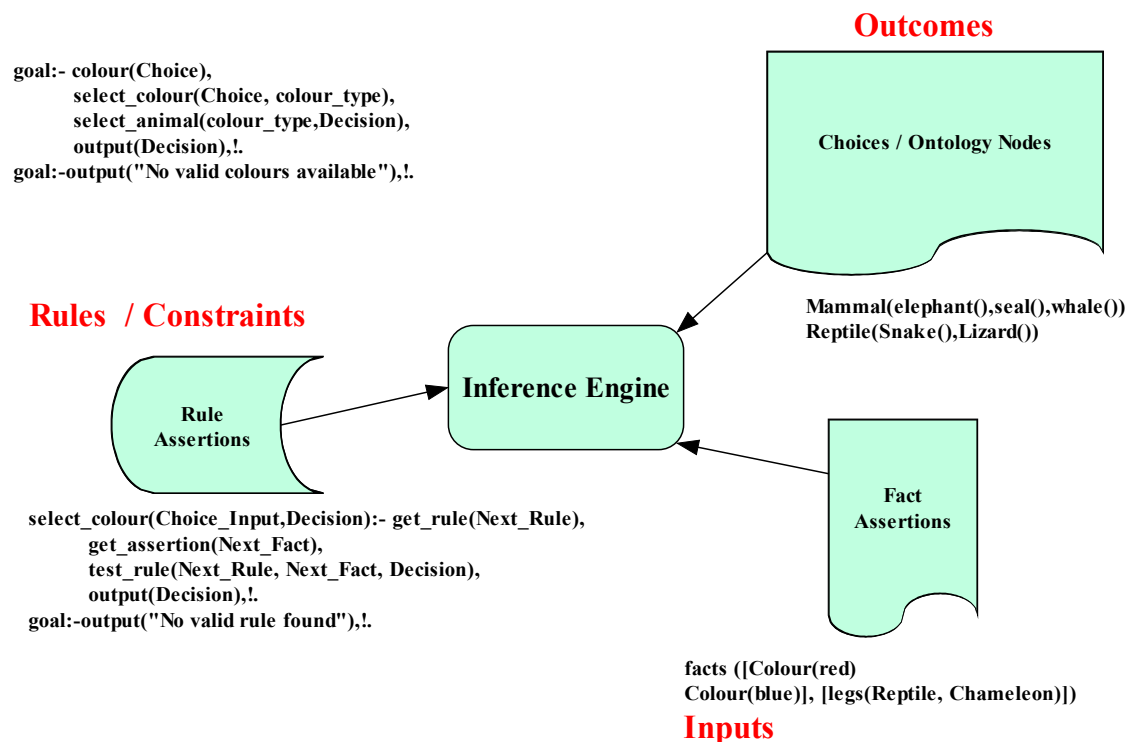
Outcomes

goal:- colour(Choice),
select_colour(Choice, colour_type),
select_animal(colour_type,Decision),
output(Decision),!.
goal:-output("No valid colours available"),!.

Choices / Ontology Nodes

Mammal(elephant(),seal(),whale())
Reptile(Snake(),Lizard())

Rules / Constraints

Rule Assertions

Inference Engine

Fact Assertions

select_colour(Choice_Input,Decision):- get_rule(Next_Rule),
get_assertion(Next_Fact),
test_rule(Next_Rule, Next_Fact, Decision),
output(Decision),!.
goal:-output("No valid rule found"),!.

facts ([Colour(red)
Colour(blue)], [legs(Reptile, Chameleon)])

Inputs